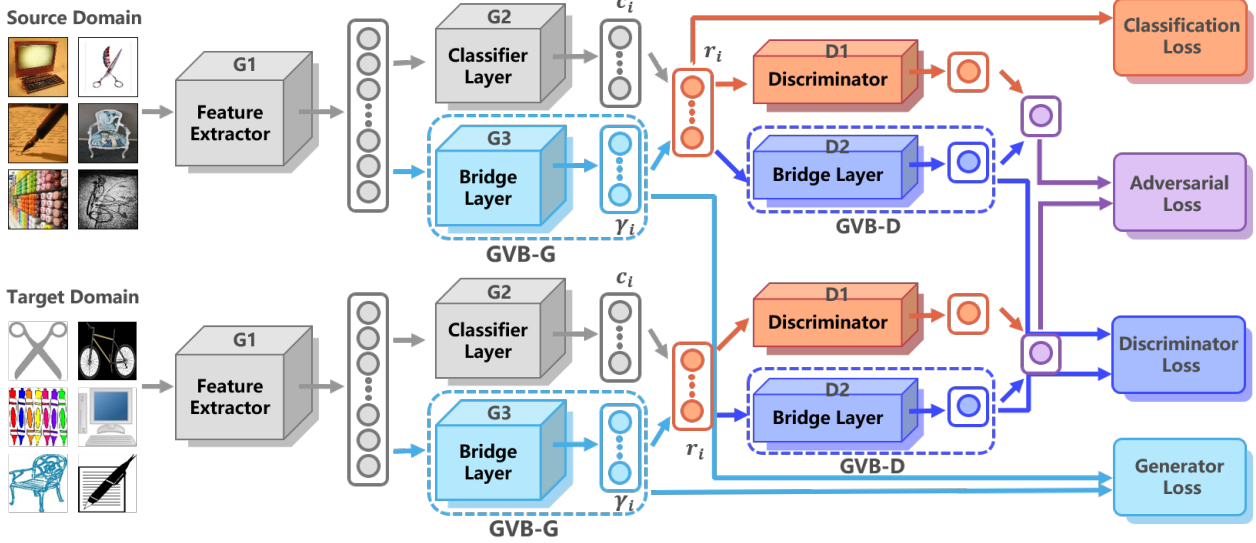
Source Domain

G1
Feature Extractor

G2
Classifier Layer

$c_i$

G3
Bridge Layer

$\gamma_i$

GVB-G

$r_i$

D1
Discriminator

D2
Bridge Layer

GVB-D

Classification Loss

Adversarial Loss

Target Domain

G1
Feature Extractor

G2
Classifier Layer

$c_i$

G3
Bridge Layer

$\gamma_i$

GVB-G

$r_i$

D1
Discriminator

D2
Bridge Layer

GVB-D

Discriminator Loss

Generator Loss